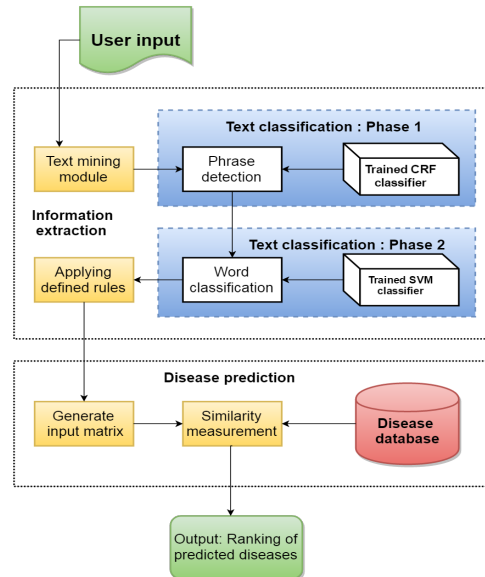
User input

Text classification : Phase 1

Text mining module

Phrase detection

Trained CRF classifier

Information extraction

Text classification : Phase 2

Applying defined rules

Word classification

Trained SVM classifier

Disease prediction

Generate input matrix

Similarity measurement

Disease database

Output: Ranking of predicted diseases